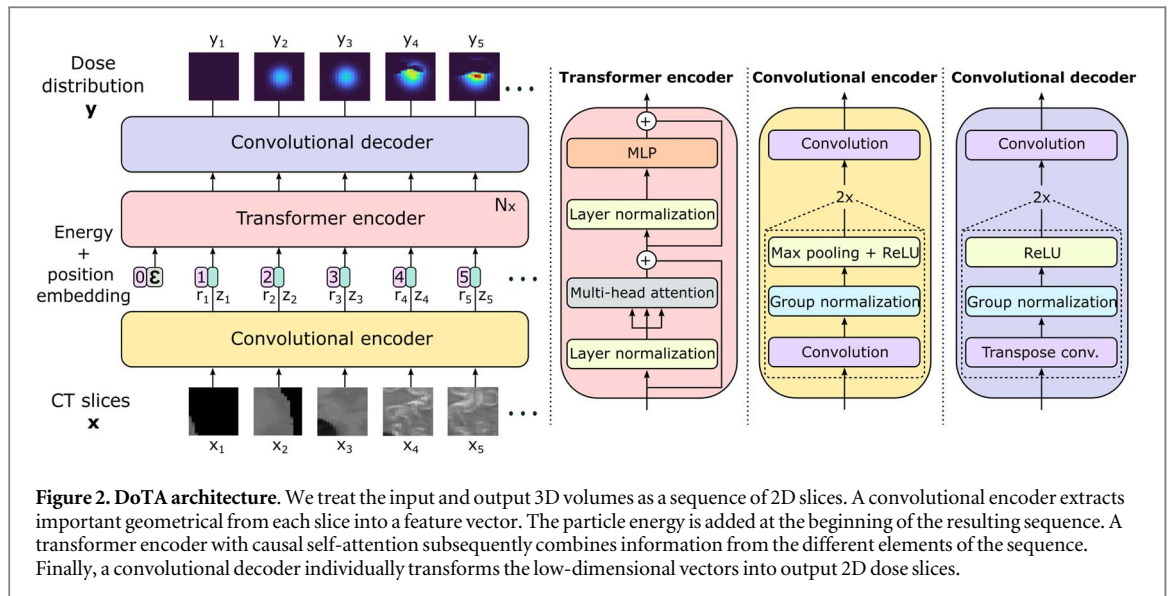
Dose distribution
**y**

$y_1$ $y_2$ $y_3$ $y_4$ $y_5$ ...

Convolutional decoder

Transformer encoder $N_x$

Energy + position embedding

0 $\varepsilon$ 1 2 3 4 5 ...

$r_1$ $z_1$ $r_2$ $z_2$ $r_3$ $z_3$ $r_4$ $z_4$ $r_5$ $z_5$

Convolutional encoder

CT slices
**x**

$x_1$ $x_2$ $x_3$ $x_4$ $x_5$ ...

**Transformer encoder**

MLP

Layer normalization

Multi-head attention

Layer normalization

**Convolutional encoder**

Convolution

2x

Max pooling + ReLU

Group normalization

Convolution

**Convolutional decoder**

Convolution

2x

ReLU

Group normalization

Transpose conv.

**Figure 2. DoTA architecture**. We treat the input and output 3D volumes as a sequence of 2D slices. A convolutional encoder extracts important geometrical from each slice into a feature vector. The particle energy is added at the beginning of the resulting sequence. A transformer encoder with causal self-attention subsequently combines information from the different elements of the sequence. Finally, a convolutional decoder individually transforms the low-dimensional vectors into output 2D dose slices.